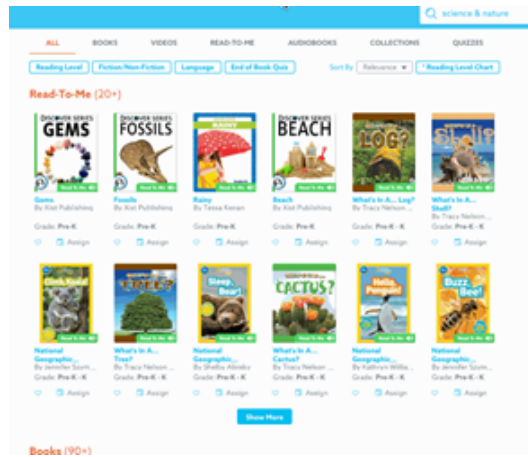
science & nature

ALL BOOKS VIDEOS READ-TO-ME AUDIOBOOKS COLLECTIONS QUIZZES

Reading Level | Fiction/Non-Fiction | Language | End of Book Quiz

Sort By Relevance ▾ | * Reading Level Chart

Read-To-Me (20+)

DISCOVER SERIES GEMS
Read-To-Me
Gems
By Xist Publishing
Grade: Pre-K
Assign

DISCOVER SERIES FOSSILS
Read-To-Me
Fossils
By Xist Publishing
Grade: Pre-K
Assign

RAINY
Read-To-Me
Rainy
By Tessa Kenan
Grade: Pre-K
Assign

DISCOVER SERIES BEACH
Read-To-Me
Beach
By Xist Publishing
Grade: Pre-K
Assign

LOG?
Read-To-Me
What's In A... Log?
By Tracy Nelson ...
Grade: Pre-K - K
Assign

Shell?
Read-To-Me
What's In A... Shell?
By Tracy Nelson ...
Grade: Pre-K - K
Assign

Climb, Koala!
Read-To-Me
National Geographic...
By Jennifer Szym...
Grade: Pre-K - K
Assign

TREE?
Read-To-Me
What's In A... Tree?
By Tracy Nelson ...
Grade: Pre-K - K
Assign

Sleep, Bear!
Read-To-Me
National Geographic...
By Shelby Alinsky
Grade: Pre-K - K
Assign

CACTUS?
Read-To-Me
What's In A... Cactus?
By Tracy Nelson ...
Grade: Pre-K - K
Assign

Hello, Penguin!
Read-To-Me
National Geographic...
By Kathryn Willia...
Grade: Pre-K - K
Assign

Buzz, Bee!
Read-To-Me
National Geographic...
By Jennifer Szym...
Grade: Pre-K - K
Assign

Show More

Books (90+)